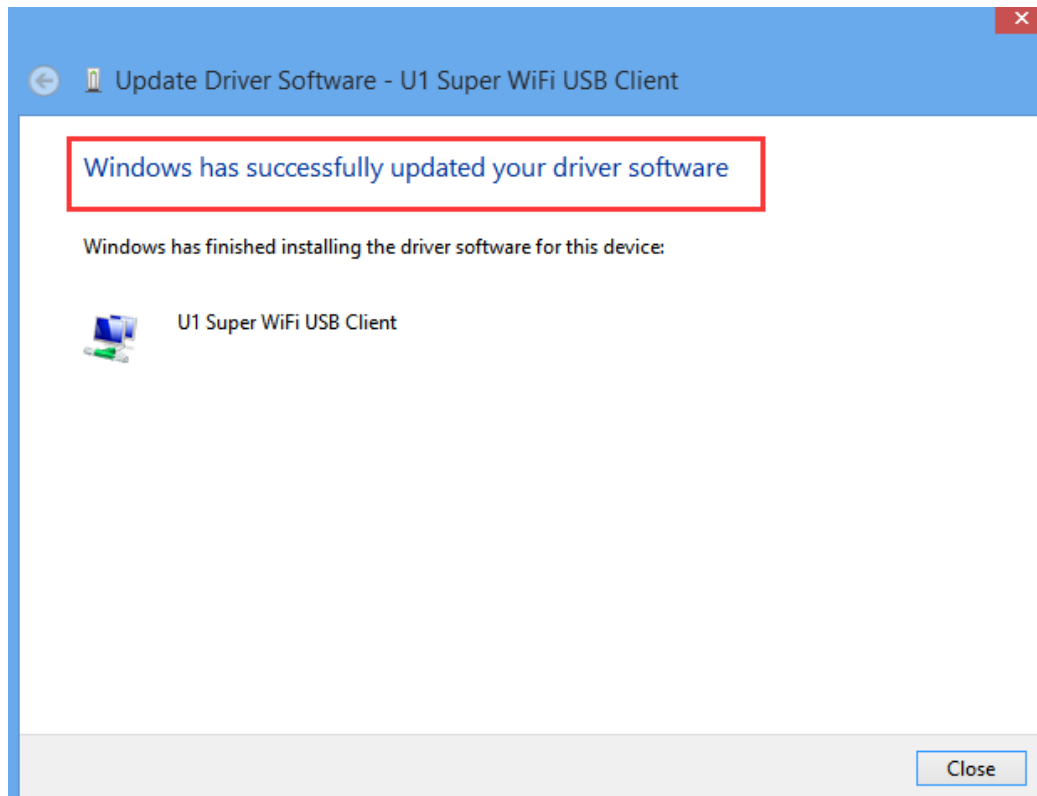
Update Driver Software - U1 Super WiFi USB Client

Windows has successfully updated your driver software

Windows has finished installing the driver software for this device:

U1 Super WiFi USB Client

Close